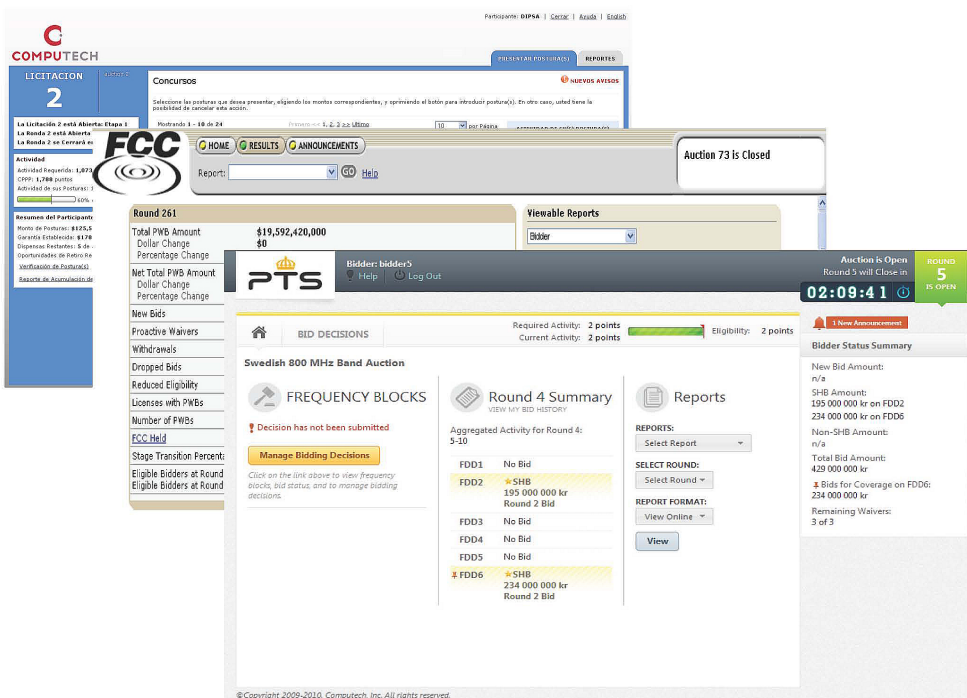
Participante: DIPSA | Cerrar | Ayuda | English

COMPUTECH

PRESENTAR POSTURA(S) REPORTES

LICITACION 2

Concursos

NUEVOS AVISOS

Seleccione las posturas que desea presentar, eligiendo los montos correspondientes, y oprimiendo el botón para introducir postura(s). En otro caso, usted tiene la posibilidad de cancelar esta acción.

Mostrando 1 - 10 de 24 Primero << 1, 2, 3 >> Ultimo 10 por Página

La Licitación 2 está Abierta: Etapa 1
La Ronda 2 está Abierta
La Ronda 2 se Cerrará e

Actividad
Actividad Requerida: 1,873
CPPP: 1,788 puntos
Actividad de sus Posturas: 1
60%

Resumen del Participante
Monto de Posturas: $125,5
Garantía Establecida: $178
Dispensas Restantes: 5 de
Oportunidades de Retiro Re
Verificación de Postura(s)
Reporte de Acumulación de

FCC

HOME RESULTS ANNOUNCEMENTS

Report: GO Help

Auction 73 is Closed

Round 261

Total PWB Amount $19,592,420,000
Dollar Change $0
Percentage Change

Net Total PWB Amount
Dollar Change
Percentage Change

New Bids
Proactive Waivers
Withdrawals
Dropped Bids
Reduced Eligibility
Licenses with PWBs
Number of PWBs
FCC Held
Stage Transition Percenta
Eligible Bidders at Round
Eligible Bidders at Round

Viewable Reports
Bidder

PTS

Bidder: bidder5
Help Log Out

Auction is Open
Round 5 will Close in
02:09:41

ROUND 5 IS OPEN

BID DECISIONS

Required Activity: 2 points
Current Activity: 2 points
Eligibility: 2 points

1 New Announcement

Bidder Status Summary

Swedish 800 MHz Band Auction

FREQUENCY BLOCKS

Decision has not been submitted

Manage Bidding Decisions

Click on the link above to view frequency blocks, bid status, and to manage bidding decisions.

Round 4 Summary
VIEW MY BID HISTORY

Aggregated Activity for Round 4:
5-10

| | |
|---|---|
| FDD1 | No Bid |
| FDD2 | SHB 195 000 000 kr Round 2 Bid |
| FDD3 | No Bid |
| FDD4 | No Bid |
| FDD5 | No Bid |
| FDD6 | SHB 234 000 000 kr Round 2 Bid |

Reports

REPORTS:
Select Report

SELECT ROUND:
Select Round

REPORT FORMAT:
View Online

View

New Bid Amount:
n/a

SHB Amount:
195 000 000 kr on FDD2
234 000 000 kr on FDD6

Non-SHB Amount:
n/a

Total Bid Amount:
429 000 000 kr

Bids for Coverage on FDD6:
234 000 000 kr

Remaining Waivers:
3 of 3

©Copyright 2009-2010, Computech, Inc. All rights reserved.